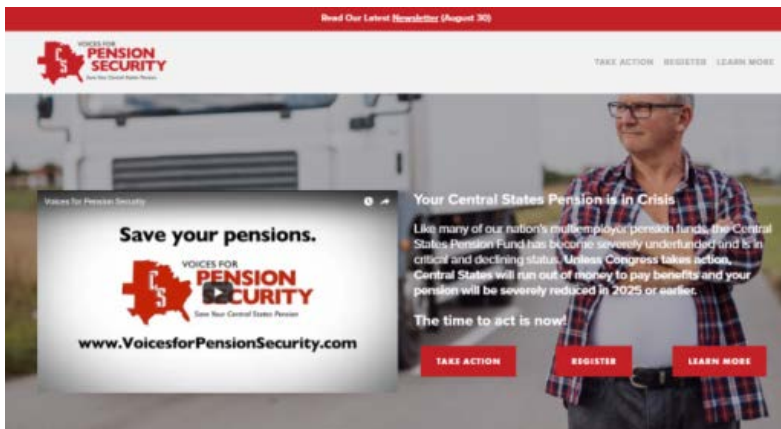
Read Our Latest Newsletter (August 30)

VOICES FOR PENSION SECURITY
Save Your Central States Pension

TAKE ACTION REGISTER LEARN MORE

Voices for Pension Security

Save your pensions.

VOICES FOR PENSION SECURITY
Save Your Central States Pension

www.VoicesforPensionSecurity.com

Your Central States Pension is in Crisis

Like many of our nation's multiemployer pension funds, the Central States Pension Fund has become severely underfunded and is in critical and declining status. Unless Congress takes action, Central States will run out of money to pay benefits and your pension will be severely reduced in 2025 or earlier.

The time to act is now!

TAKE ACTION REGISTER LEARN MORE